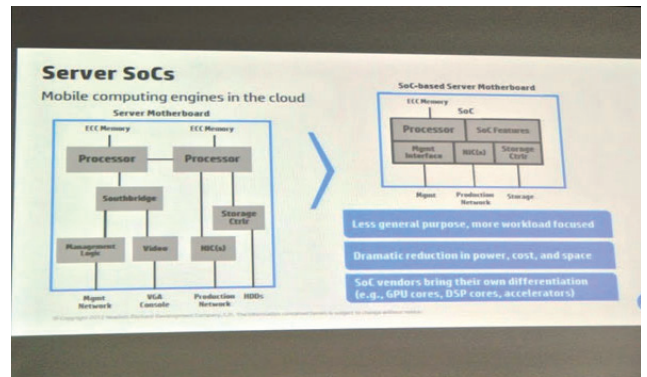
Server SoCs

Mobile computing engines in the cloud

Server Motherboard

ECC Memory

ECC Memory

Processor

Processor

Southbridge

Storage Ctrlr

Management Logic

Video

NIC(s)

Mgmt Network

VGA Console

Production Network

HDDs

SoC-based Server Motherboard

ECC Memory

SoC

Processor

SoC Features

Mgmt Interface

NIC(s)

Storage Ctrlr

Mgmt

Production Network

Storage

Less general purpose, more workload focused

Dramatic reduction in power, cost, and space

SoC vendors bring their own differentiation (e.g., GPU cores, DSP cores, accelerators)

© Copyright 2012 Hewlett-Packard Development Company, L.P. The information contained herein is subject to change without notice.